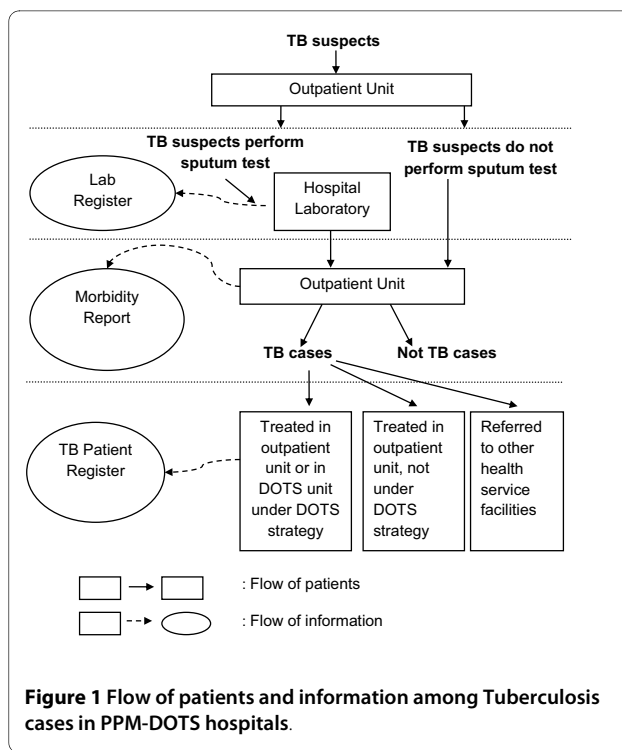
TB suspects

Outpatient Unit

TB suspects perform sputum test

TB suspects do not perform sputum test

Lab Register

Hospital Laboratory

Morbidity Report

Outpatient Unit

TB cases

Not TB cases

TB Patient Register

Treated in outpatient unit or in DOTS unit under DOTS strategy

Treated in outpatient unit, not under DOTS strategy

Referred to other health service facilities

: Flow of patients

: Flow of information

**Figure 1 Flow of patients and information among Tuberculosis cases in PPM-DOTS hospitals**.